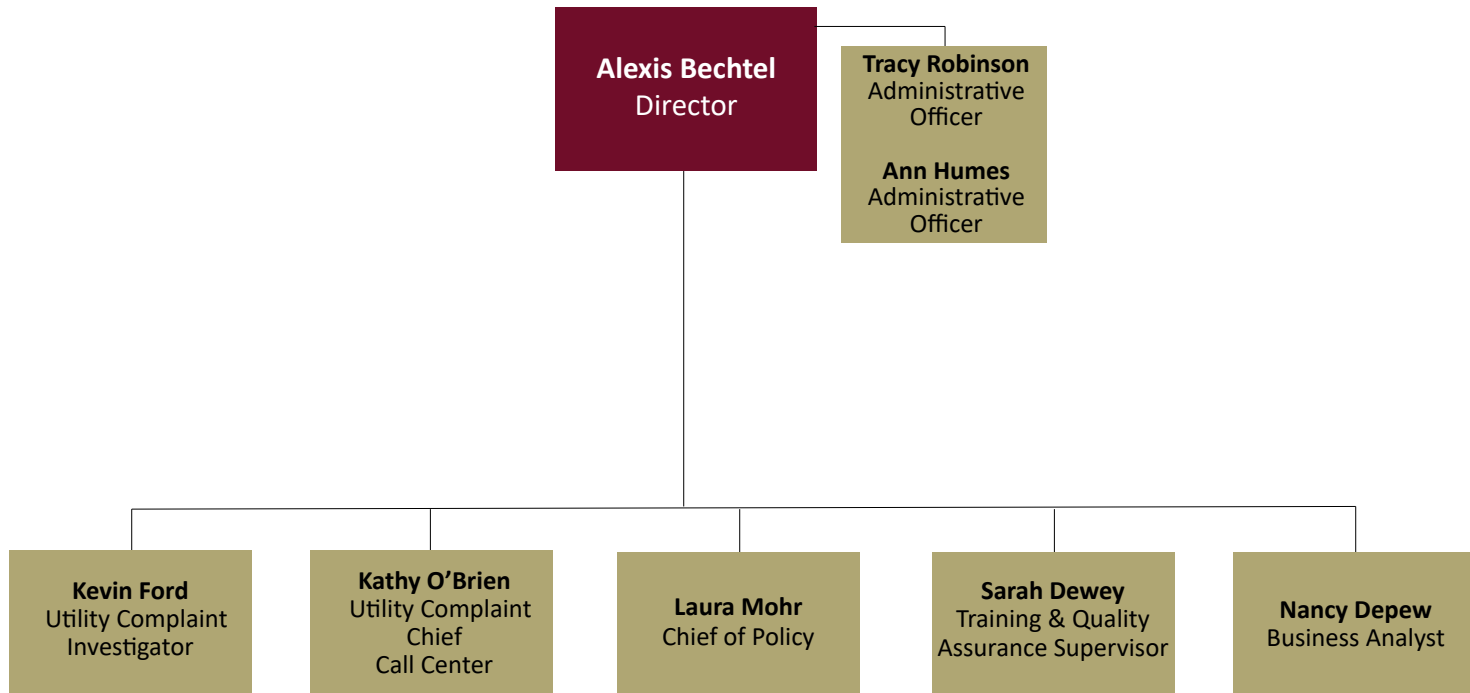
**Alexis Bechtel**
Director

**Tracy Robinson**
Administrative Officer

**Ann Humes**
Administrative Officer

**Kevin Ford**
Utility Complaint Investigator

**Kathy O'Brien**
Utility Complaint Chief
Call Center

**Laura Mohr**
Chief of Policy

**Sarah Dewey**
Training & Quality Assurance Supervisor

**Nancy Depew**
Business Analyst